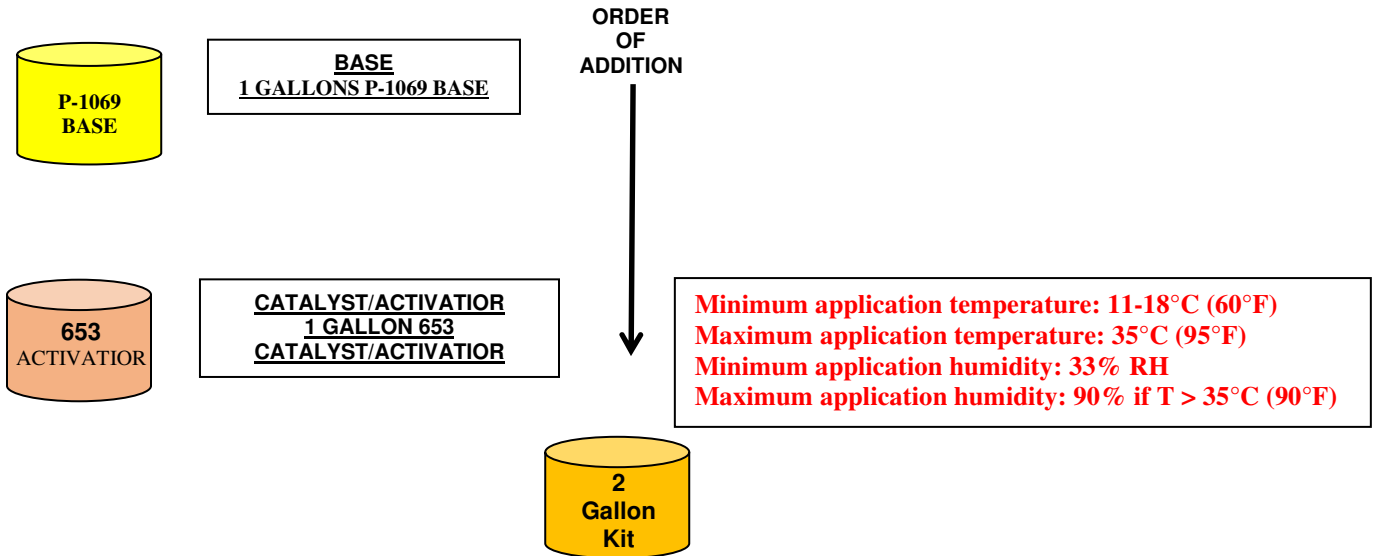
P-1069
BASE

BASE
1 GALLONS P-1069 BASE

ORDER
OF
ADDITION

653
ACTIVATIOR

CATALYST/ACTIVATIOR
1 GALLON 653
CATALYST/ACTIVATIOR

Minimum application temperature: 11-18°C (60°F)
Maximum application temperature: 35°C (95°F)
Minimum application humidity: 33% RH
Maximum application humidity: 90% if T > 35°C (90°F)

2
Gallon
Kit